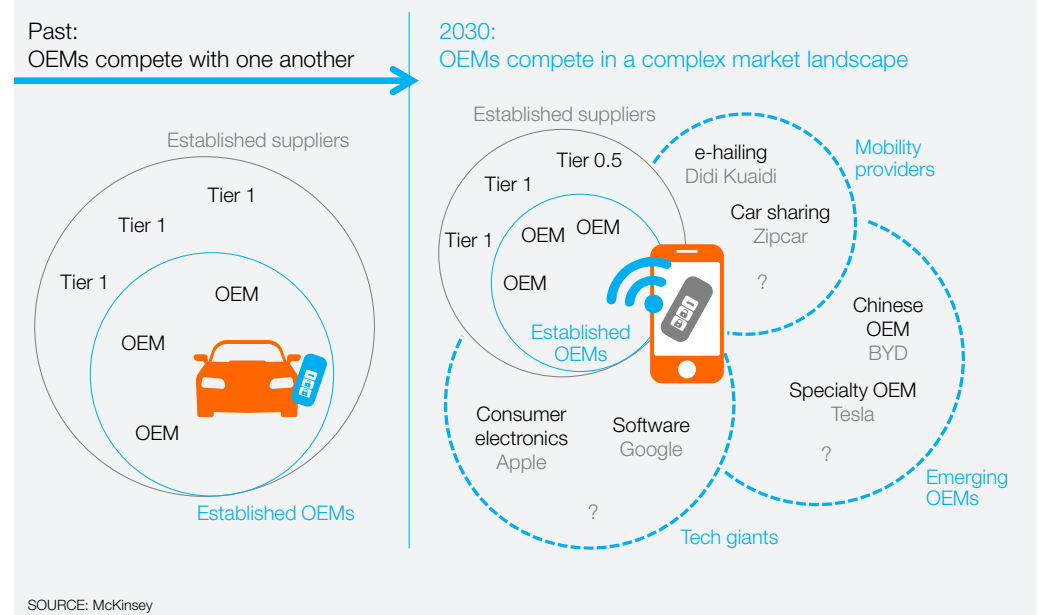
Past:
OEMs compete with one another

2030:
OEMs compete in a complex market landscape

Established suppliers

Tier 1

Tier 1

Tier 1

OEM

OEM

OEM

Established OEMs

Established suppliers

Tier 0.5

Tier 1

Tier 1

OEM

OEM

OEM

Established OEMs

e-hailing
Didi Kuaidi

Mobility providers

Car sharing
Zipcar

?

Chinese OEM
BYD

Specialty OEM
Tesla

?

Emerging OEMs

Consumer electronics
Apple

Software
Google

?

Tech giants

SOURCE: McKinsey